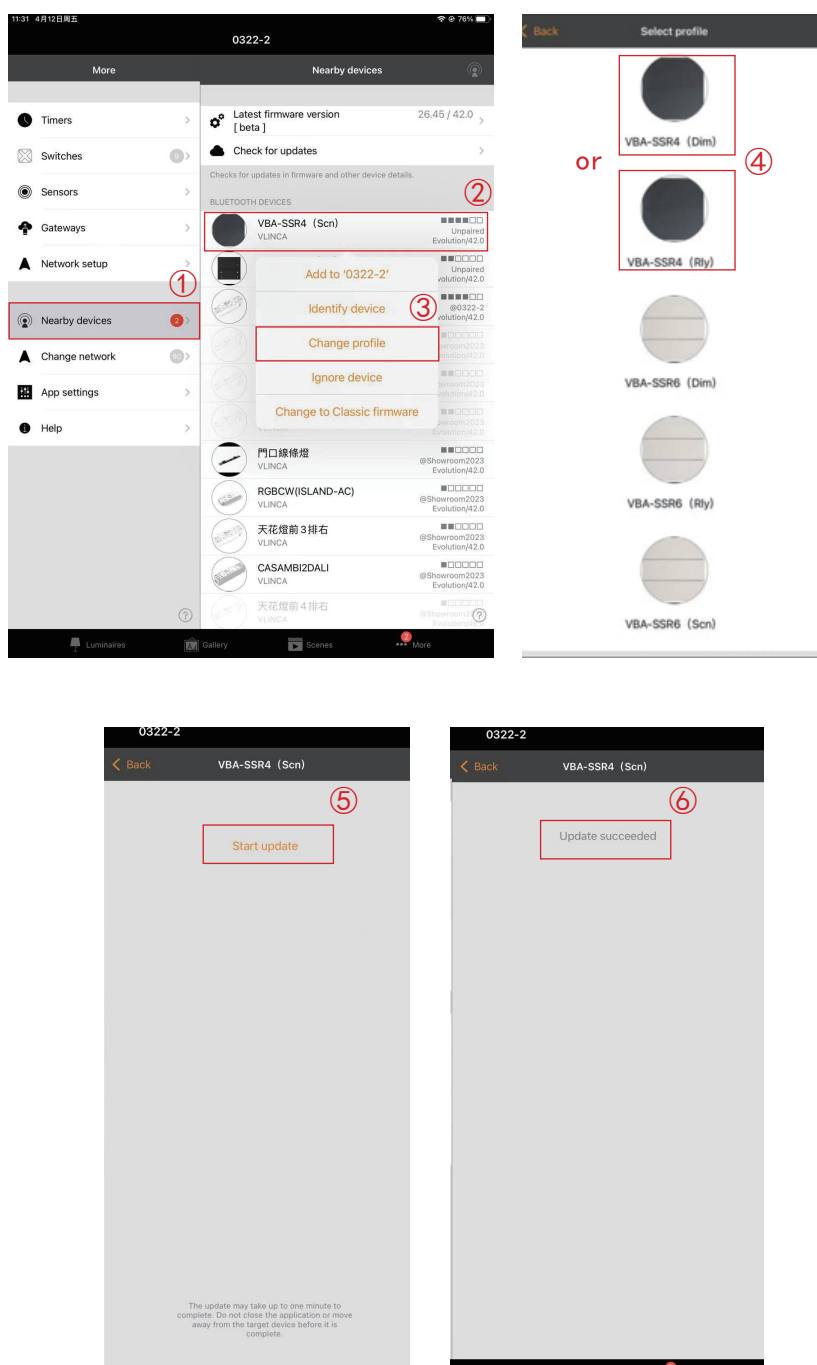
11:31 4月12日周五

76%

0322-2

More

Nearby devices

Timers

Switches

Sensors

Gateways

Network setup

①

Nearby devices 2

Change network

App settings

Help

Latest firmware version [ beta ] 26.45 / 42.0

Check for updates

Checks for updates in firmware and other device details.

BLUETOOTH DEVICES

②

VBA-SSR4 (Scn) VLINCA Unpaired Evolution/42.0

Add to '0322-2'

Unpaired Evolution/42.0

Identify device

③

@0322-2 Evolution/42.0

Change profile

Ignore device

Change to Classic firmware

門口線條燈 VLINCA @Showroom2023 Evolution/42.0

RGBCW(ISLAND-AC) VLINCA @Showroom2023 Evolution/42.0

天花燈前3排右 VLINCA @Showroom2023 Evolution/42.0

CASAMBI2DALI VLINCA @Showroom2023 Evolution/42.0

天花燈前4排右 VLINCA

Luminaires Gallery Scenes More

Back Select profile

VBA-SSR4 (Dim)

or

④

VBA-SSR4 (Rly)

VBA-SSR6 (Dim)

VBA-SSR6 (Rly)

VBA-SSR6 (Scn)

0322-2

Back VBA-SSR4 (Scn)

⑤

Start update

The update may take up to one minute to complete. Do not close the application or move away from the target device before it is complete.

0322-2

Back VBA-SSR4 (Scn)

⑥

Update succeeded